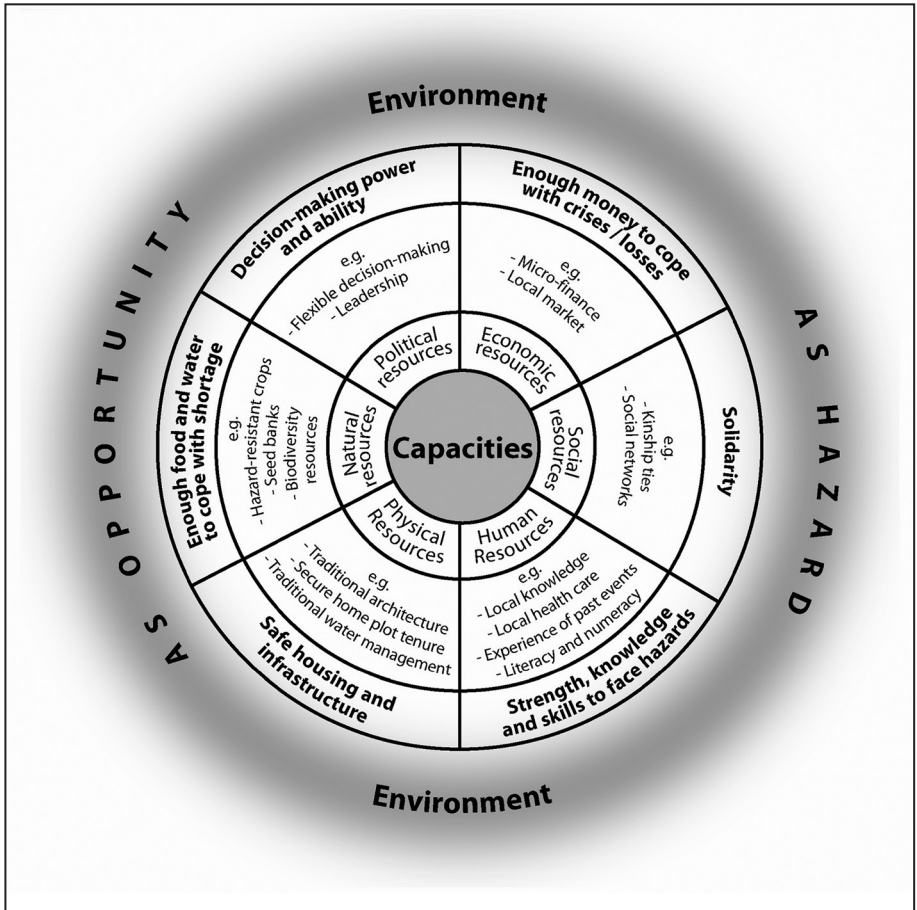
Environment

AS OPPORTUNITY

AS HAZARD

Decision-making power and ability

e.g.
- Flexible decision-making
- Leadership

Political resources

Enough money to cope with crises / losses

e.g.
- Micro-finance
- Local market

Economic resources

Solidarity

e.g.
- Kinship ties
- Social networks

Social resources

Capacities

Strength, knowledge and skills to face hazards

e.g.
- Local knowledge
- Local health care
- Experience of past events
- Literacy and numeracy

Human Resources

Safe housing and infrastructure

e.g.
- Traditional architecture
- Secure home plot tenure
- Traditional water management

Physical Resources

Enough food and water to cope with shortage

e.g.
- Hazard-resistant crops
- Seed banks
- Biodiversity resources

Natural resources

Environment